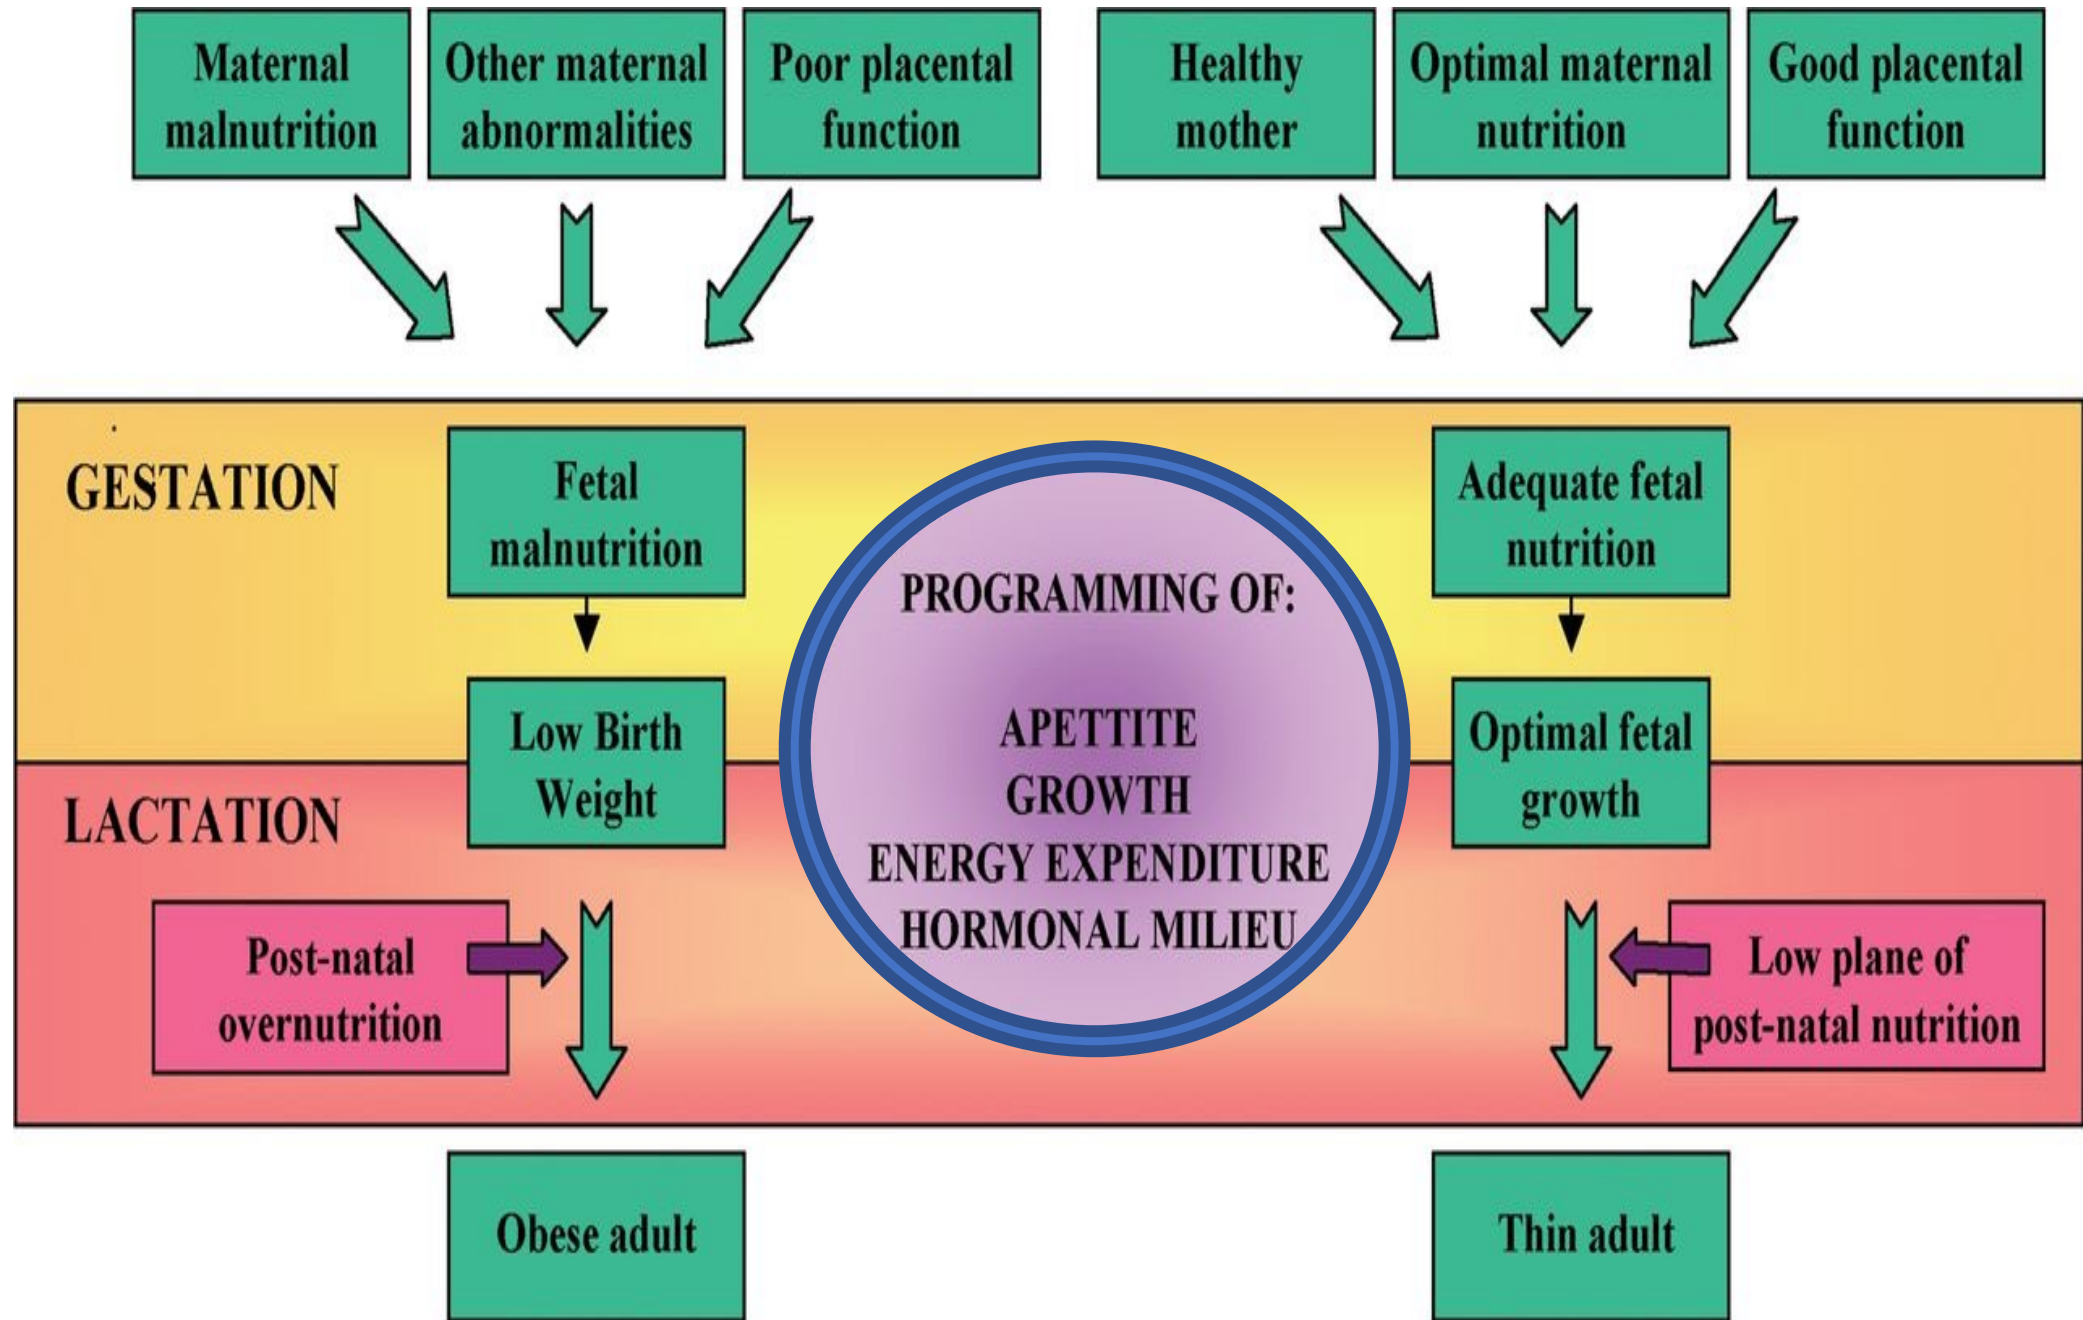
Maternal malnutrition

Other maternal abnormalities

Poor placental function

Healthy mother

Optimal maternal nutrition

Good placental function

GESTATION

Fetal malnutrition

Low Birth Weight

PROGRAMMING OF:

APETTITE
GROWTH
ENERGY EXPENDITURE
HORMONAL MILIEU

Adequate fetal nutrition

Optimal fetal growth

LACTATION

Post-natal overnutrition

Low plane of post-natal nutrition

Obese adult

Thin adult